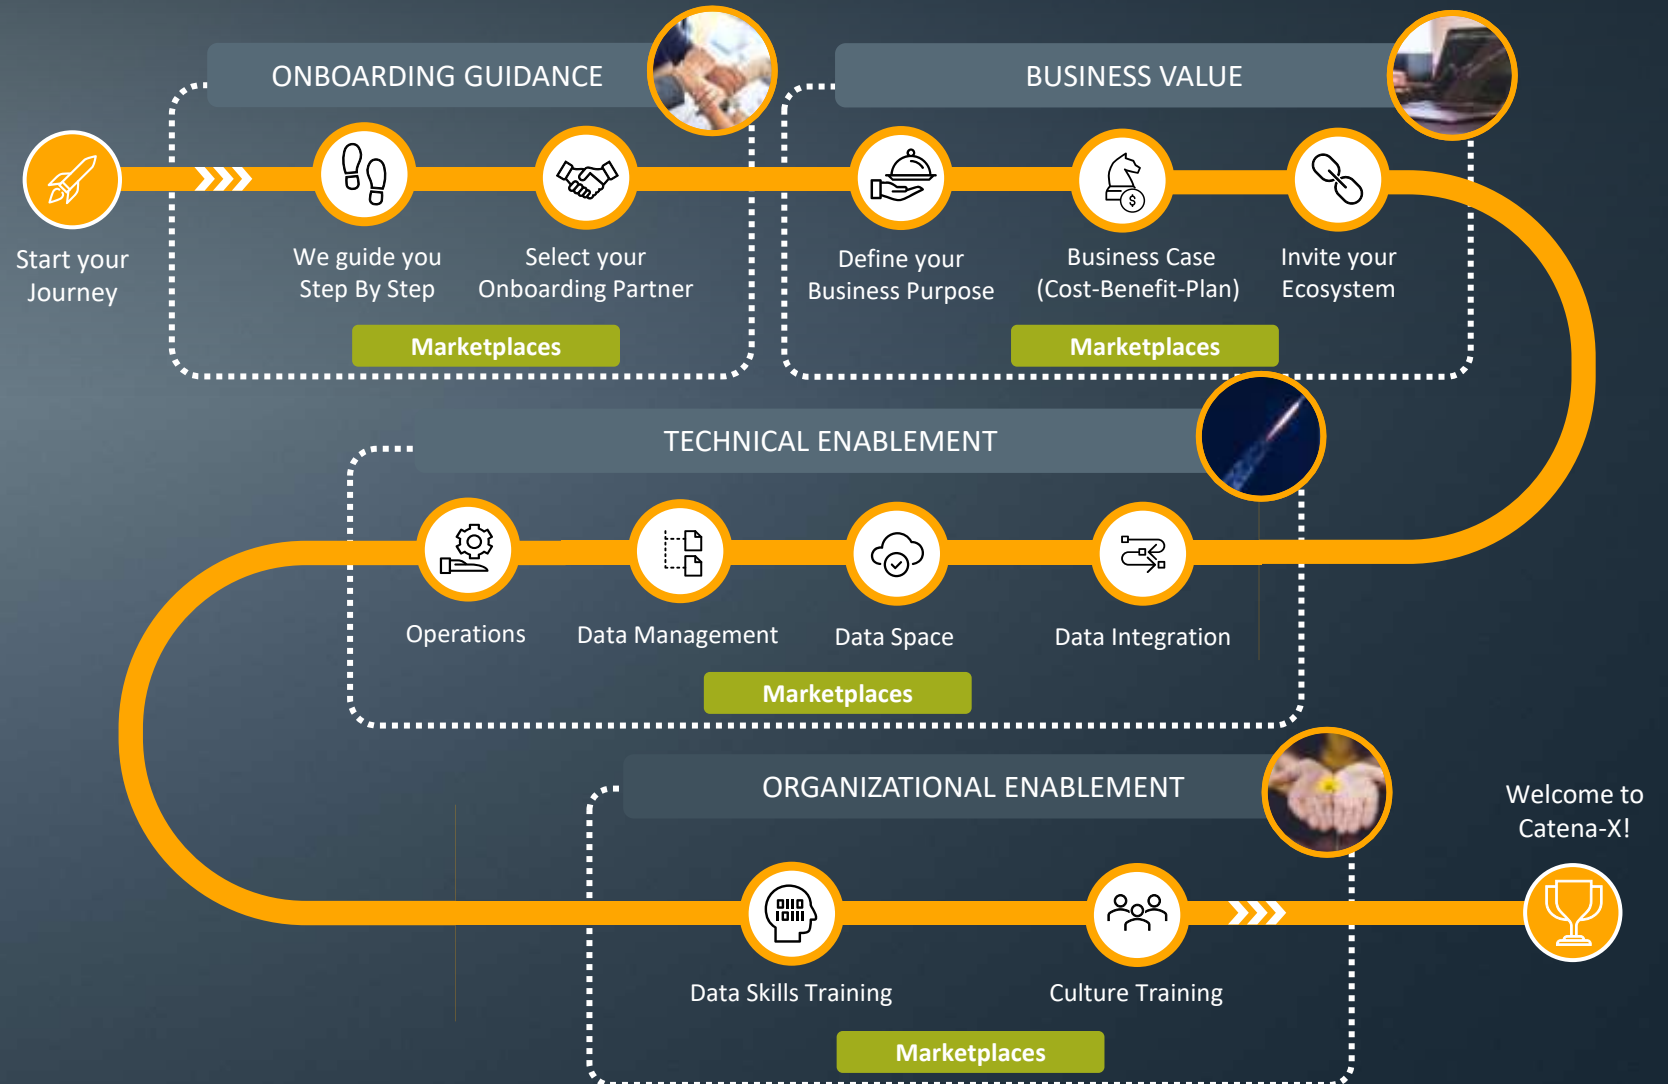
ONBOARDING GUIDANCE

BUSINESS VALUE

Start your Journey

We guide you Step By Step

Select your Onboarding Partner

Marketplaces

Define your Business Purpose

Business Case (Cost-Benefit-Plan)

Invite your Ecosystem

Marketplaces

TECHNICAL ENABLEMENT

Operations

Data Management

Data Space

Data Integration

Marketplaces

ORGANIZATIONAL ENABLEMENT

Welcome to Catena-X!

Data Skills Training

Culture Training

Marketplaces